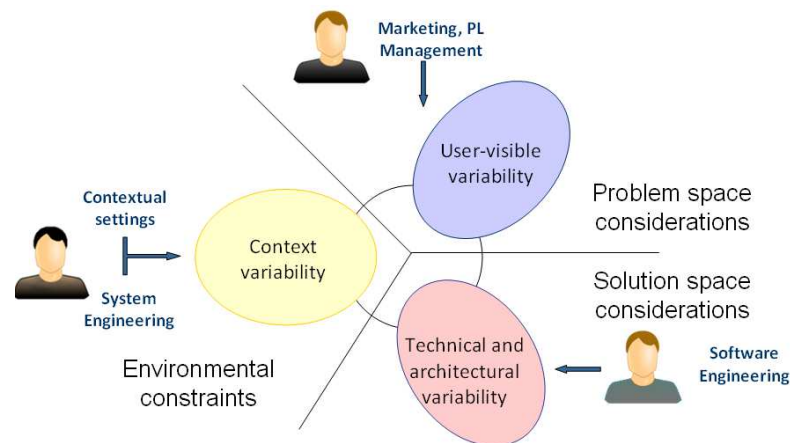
Marketing, PL Management

User-visible variability

Problem space considerations

Contextual settings

Context variability

System Engineering

Solution space considerations

Technical and architectural variability

Software Engineering

Environmental constraints